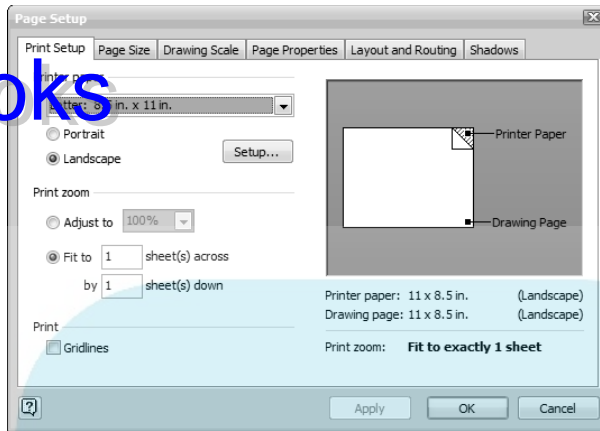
Page Setup

Print Setup | Page Size | Drawing Scale | Page Properties | Layout and Routing | Shadows

oks

Printer pa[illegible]

Letter: 8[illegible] in. x 11 in.

Portrait

Landscape

Setup...

Print zoom

Adjust to 100%

Fit to 1 sheet(s) across

by 1 sheet(s) down

Print

Gridlines

Printer Paper

Drawing Page

Printer paper: 11 x 8.5 in. (Landscape)

Drawing page: 11 x 8.5 in. (Landscape)

Print zoom: Fit to exactly 1 sheet

Apply

OK

Cancel